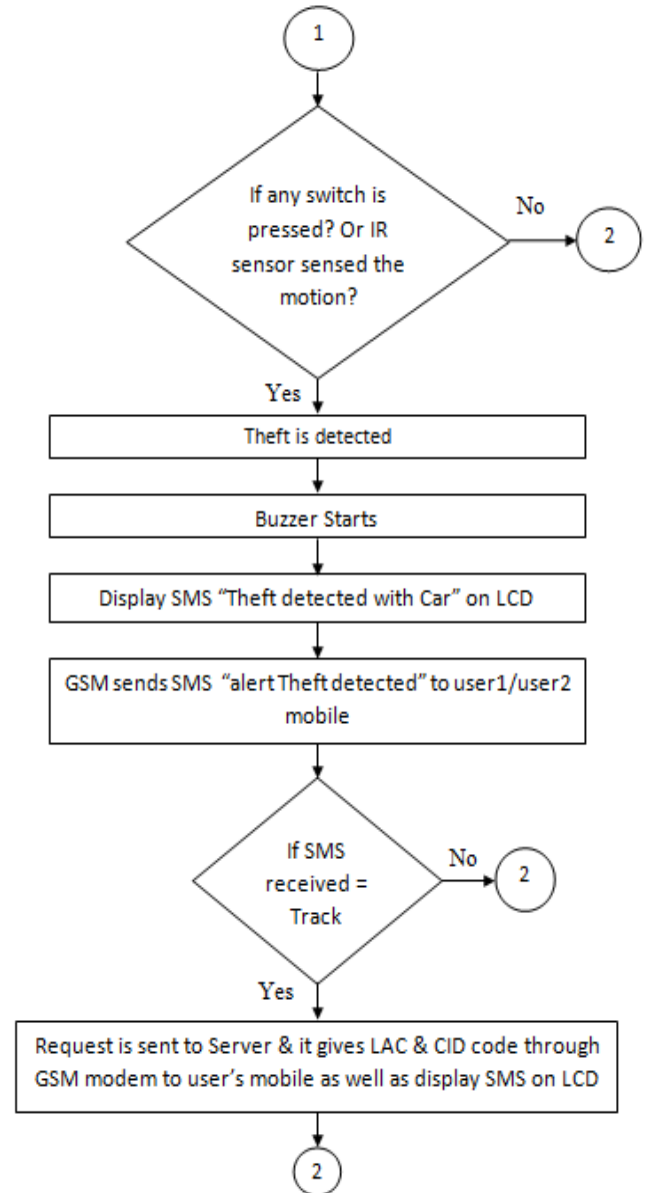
1

If any switch is pressed? Or IR sensor sensed the motion?

No

2

Yes

Theft is detected

Buzzer Starts

Display SMS “Theft detected with Car” on LCD

GSM sends SMS “alert Theft detected” to user1/user2 mobile

If SMS received = Track

No

2

Yes

Request is sent to Server & it gives LAC & CID code through GSM modem to user’s mobile as well as display SMS on LCD

2